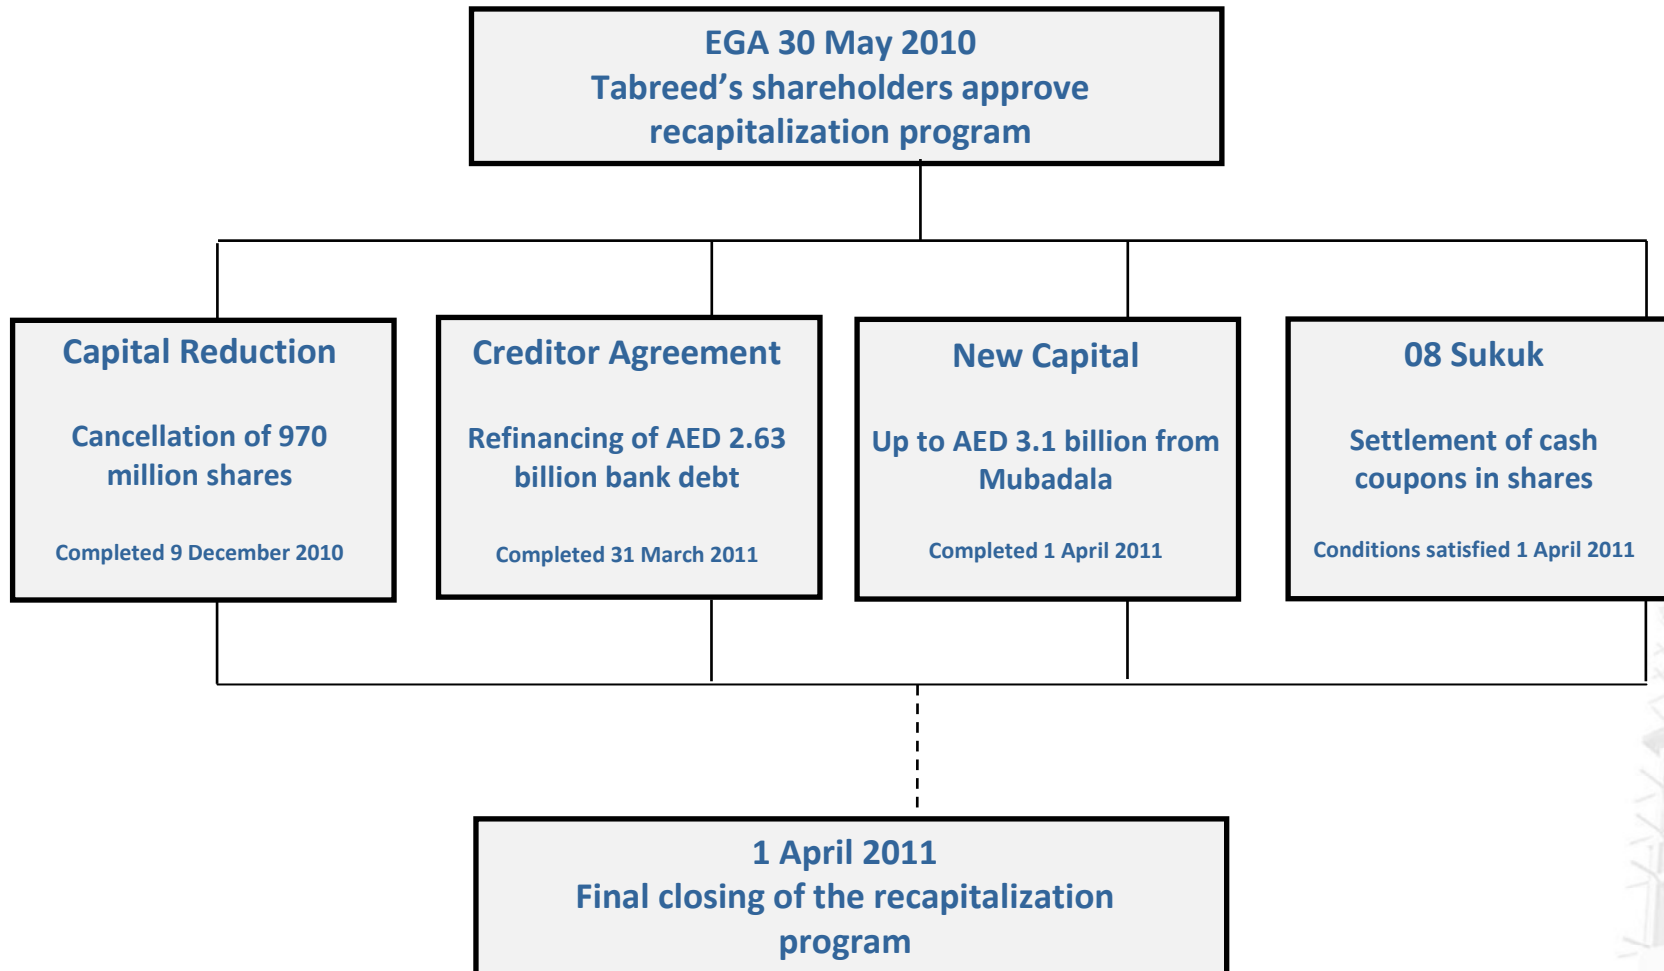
EGA 30 May 2010
Tabreed’s shareholders approve recapitalization program

Capital Reduction

Cancellation of 970 million shares

Completed 9 December 2010

Creditor Agreement

Refinancing of AED 2.63 billion bank debt

Completed 31 March 2011

New Capital

Up to AED 3.1 billion from Mubadala

Completed 1 April 2011

08 Sukuk

Settlement of cash coupons in shares

Conditions satisfied 1 April 2011

1 April 2011
Final closing of the recapitalization program